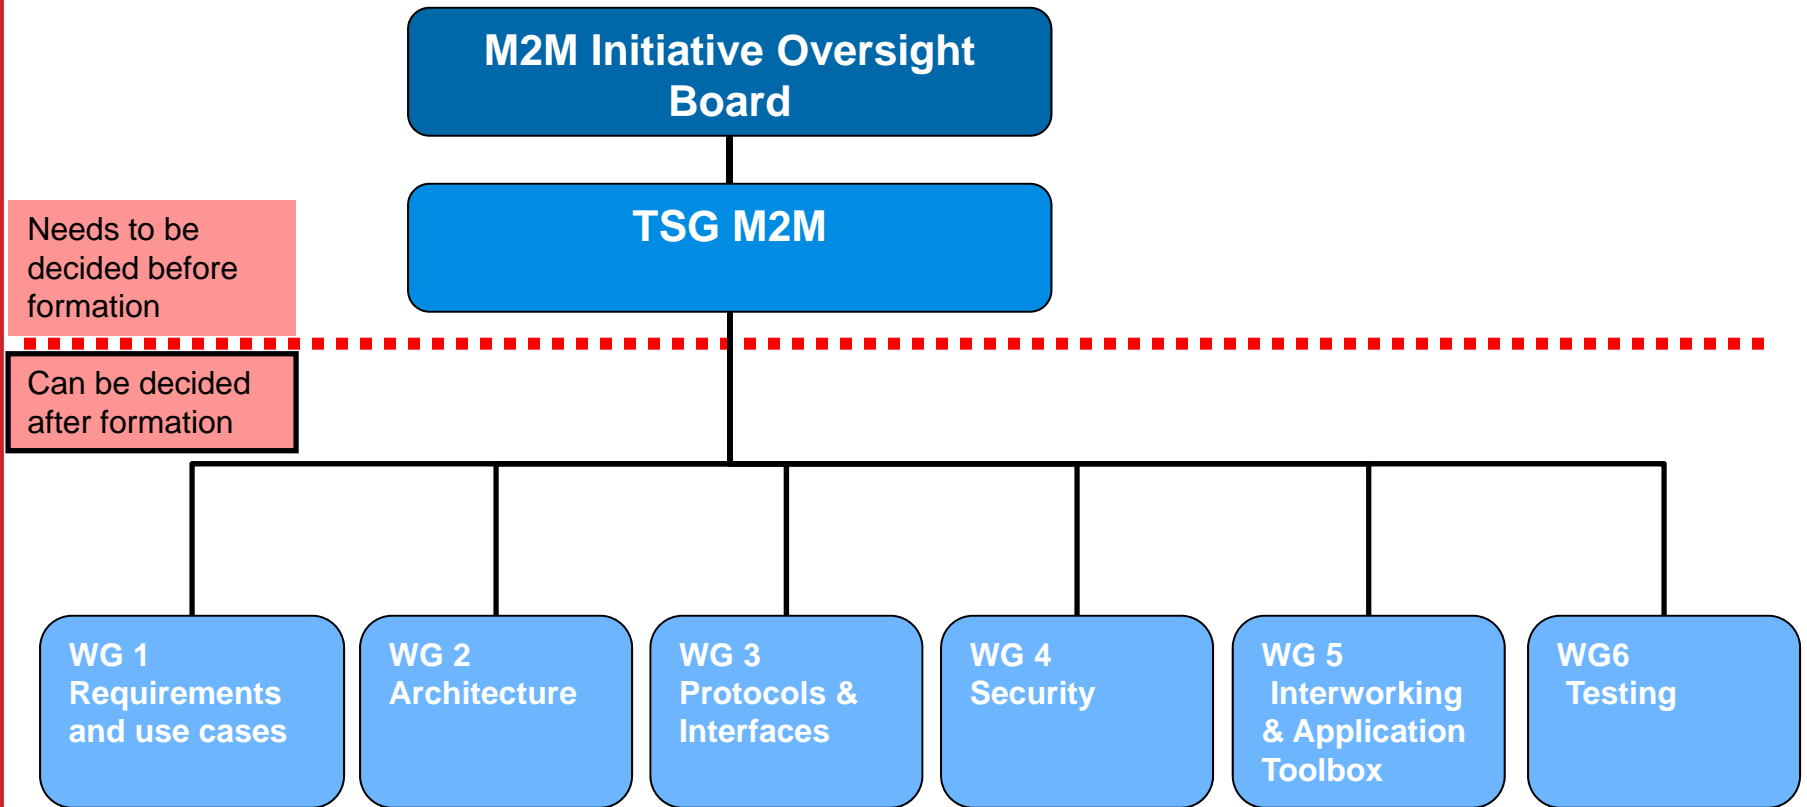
M2M Initiative Oversight Board

TSG M2M

Needs to be decided before formation

Can be decided after formation

WG 1 Requirements and use cases

WG 2 Architecture

WG 3 Protocols & Interfaces

WG 4 Security

WG 5 Interworking & Application Toolbox

WG6 Testing